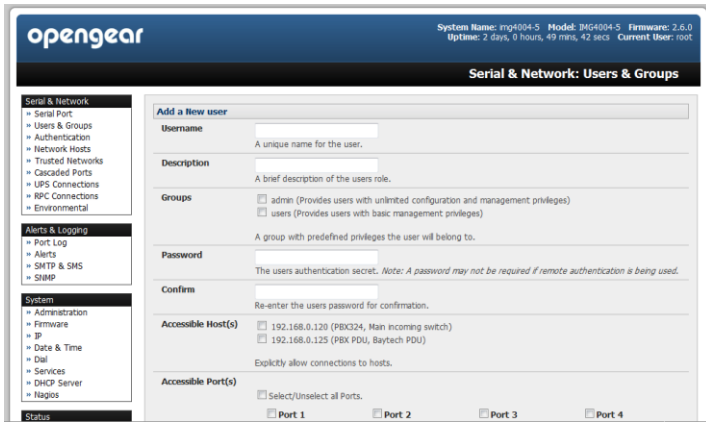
opengear

System Name: img4004-5 Model: IMG4004-5 Firmware: 2.6.0
Uptime: 2 days, 0 hours, 49 mins, 42 secs Current User: root

Serial & Network: Users & Groups

Serial & Network
» Serial Port
» Users & Groups
» Authentication
» Network Hosts
» Trusted Networks
» Cascaded Ports
» UPS Connections
» RPC Connections
» Environmental

Alerts & Logging
» Port Log
» Alerts
» SMTP & SMS
» SNMP

System
» Administration
» Firmware
» IP
» Date & Time
» Dial
» Services
» DHCP Server
» Nagios

Status

Add a New user

Username
A unique name for the user.

Description
A brief description of the users role.

Groups
admin (Provides users with unlimited configuration and management privileges)
users (Provides users with basic management privileges)
A group with predefined privileges the user will belong to.

Password
The users authentication secret. Note: A password may not be required if remote authentication is being used.

Confirm
Re-enter the users password for confirmation.

Accessible Host(s)
192.168.0.120 (PBX324, Main incoming switch)
192.168.0.125 (PBX PDU, Baytech PDU)
Explicitly allow connections to hosts.

Accessible Port(s)
Select/Unselect all Ports.
Port 1 Port 2 Port 3 Port 4